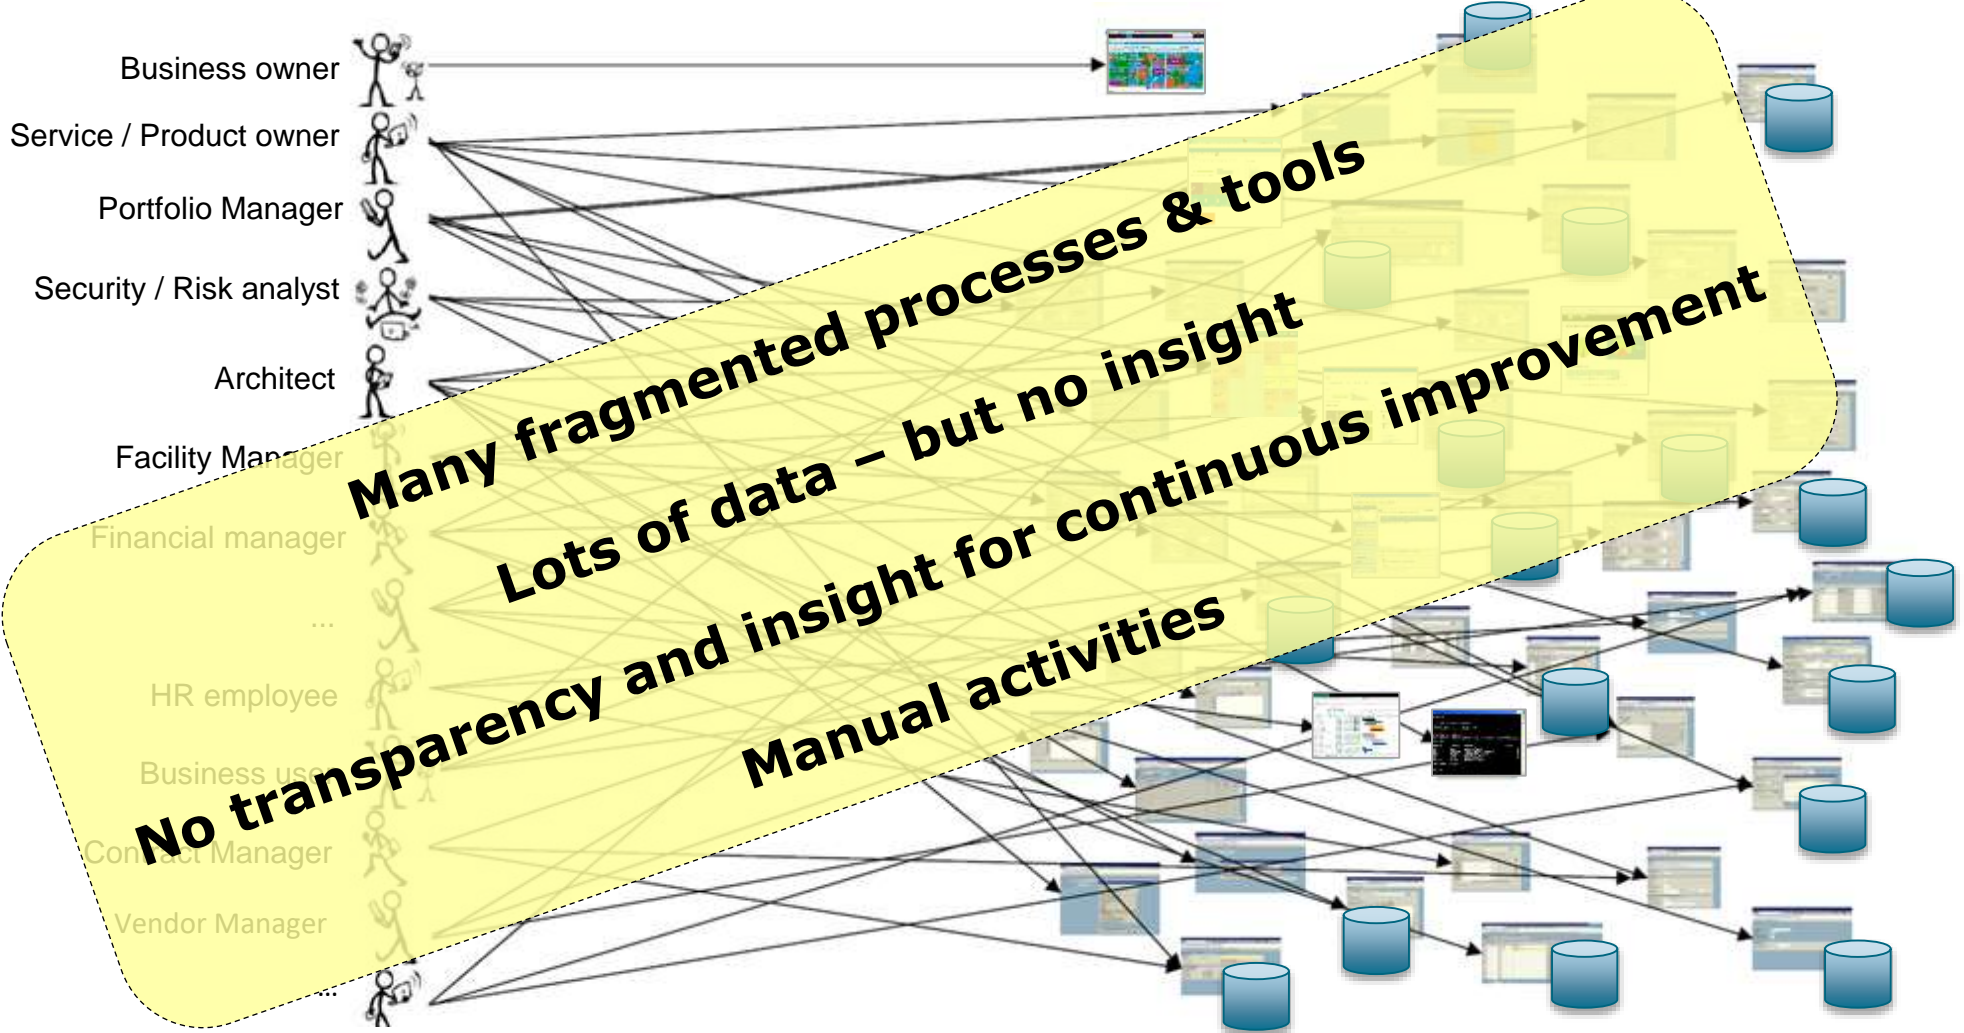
Business owner

Service / Product owner

Portfolio Manager

Security / Risk analyst

Architect

Facility Manager

Financial manager

...

HR employee

Business user

Contract Manager

Vendor Manager

Many fragmented processes & tools

Lots of data – but no insight

No transparency and insight for continuous improvement

Manual activities